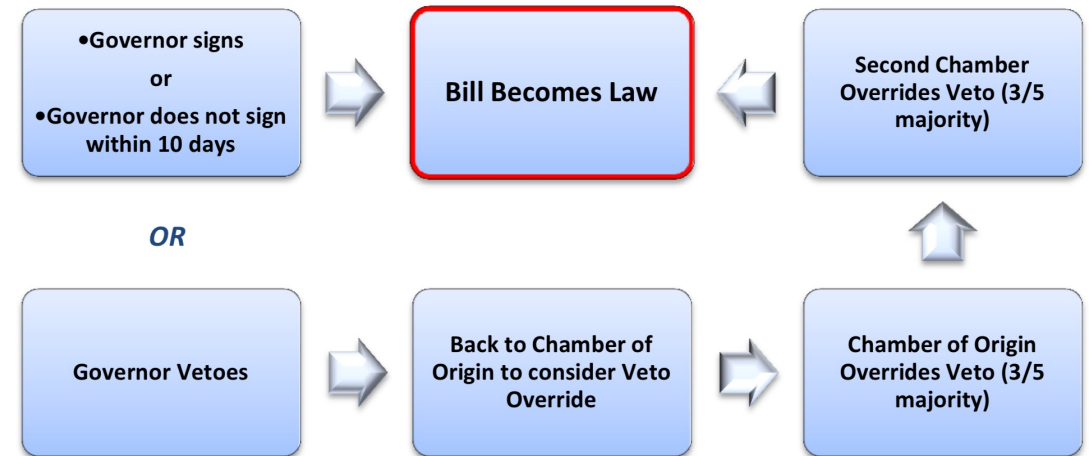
•Governor signs
or
•Governor does not sign within 10 days

Bill Becomes Law

Second Chamber Overrides Veto (3/5 majority)

OR

Governor Vetoes

Back to Chamber of Origin to consider Veto Override

Chamber of Origin Overrides Veto (3/5 majority)